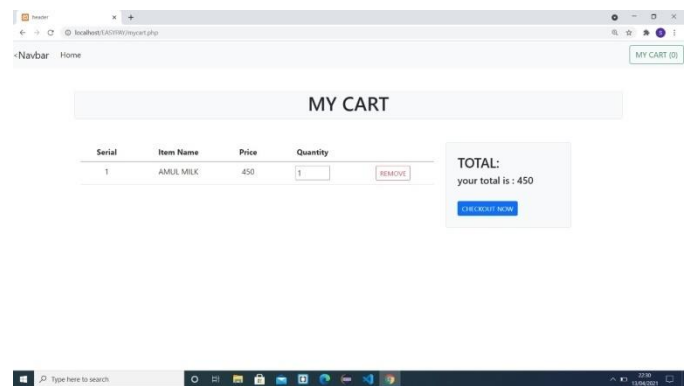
Header
localhost/EASYPAY/mycart.php

<Navbar Home

MY CART (0)

MY CART

| Serial | Item Name | Price | Quantity | |
|---|---|---|---|---|
| 1 | AMUL MILK | 450 | 1 | REMOVE |

TOTAL:
your total is : 450

CHECKOUT NOW

Type here to search

22:30
13/04/2021